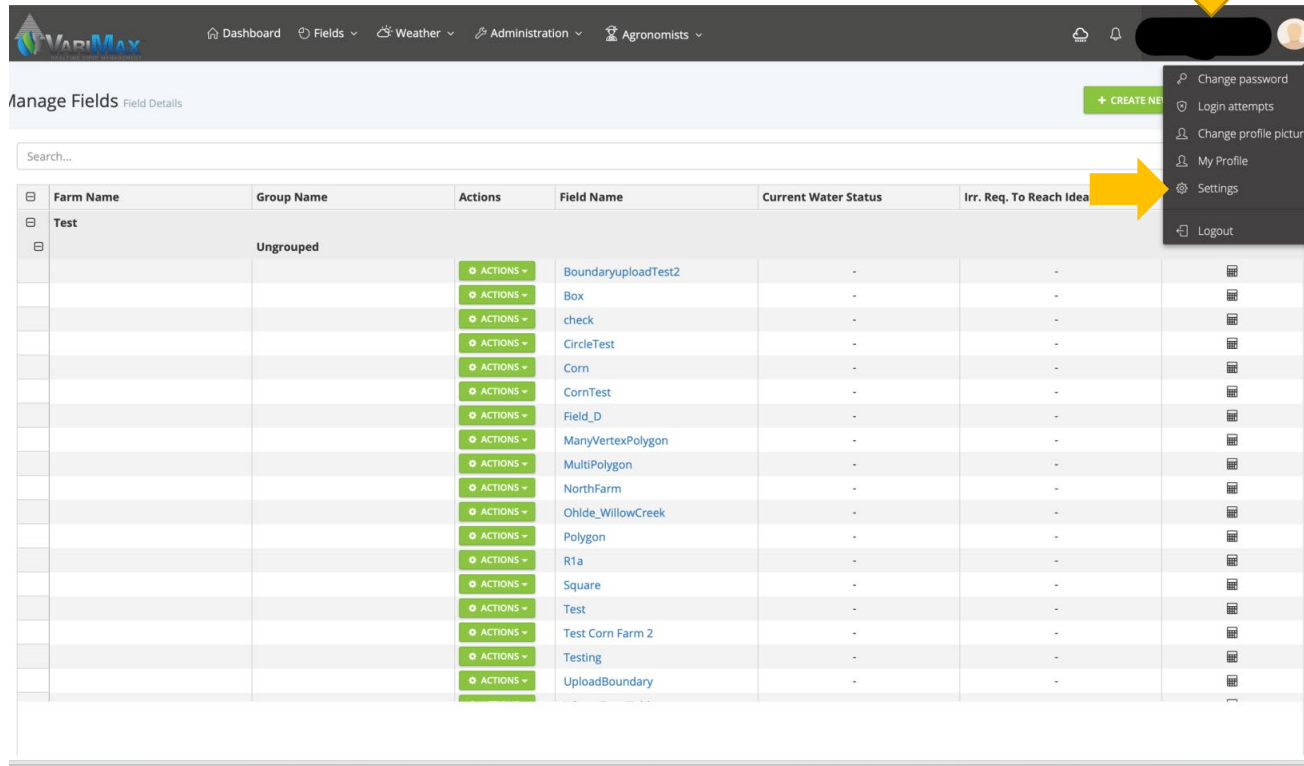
VARIMAX

Dashboard Fields Weather Administration Agronomists

Change password
Login attempts
Change profile pictur
My Profile
Settings
Logout

lanage Fields Field Details

+ CREATE NE

Search...

| Farm Name | Group Name | Actions | Field Name | Current Water Status | Irr. Req. To Reach Idea |
|---|---|---|---|---|---|
| Test | | | | | |
| | Ungrouped | | | | |
| | | ACTIONS | BoundaryuploadTest2 | - | - |
| | | ACTIONS | Box | - | - |
| | | ACTIONS | check | - | - |
| | | ACTIONS | CircleTest | - | - |
| | | ACTIONS | Corn | - | - |
| | | ACTIONS | CornTest | - | - |
| | | ACTIONS | Field_D | - | - |
| | | ACTIONS | ManyVertexPolygon | - | - |
| | | ACTIONS | MultiPolygon | - | - |
| | | ACTIONS | NorthFarm | - | - |
| | | ACTIONS | Ohlde_WillowCreek | - | - |
| | | ACTIONS | Polygon | - | - |
| | | ACTIONS | R1a | - | - |
| | | ACTIONS | Square | - | - |
| | | ACTIONS | Test | - | - |
| | | ACTIONS | Test Corn Farm 2 | - | - |
| | | ACTIONS | Testing | - | - |
| | | ACTIONS | UploadBoundary | - | - |